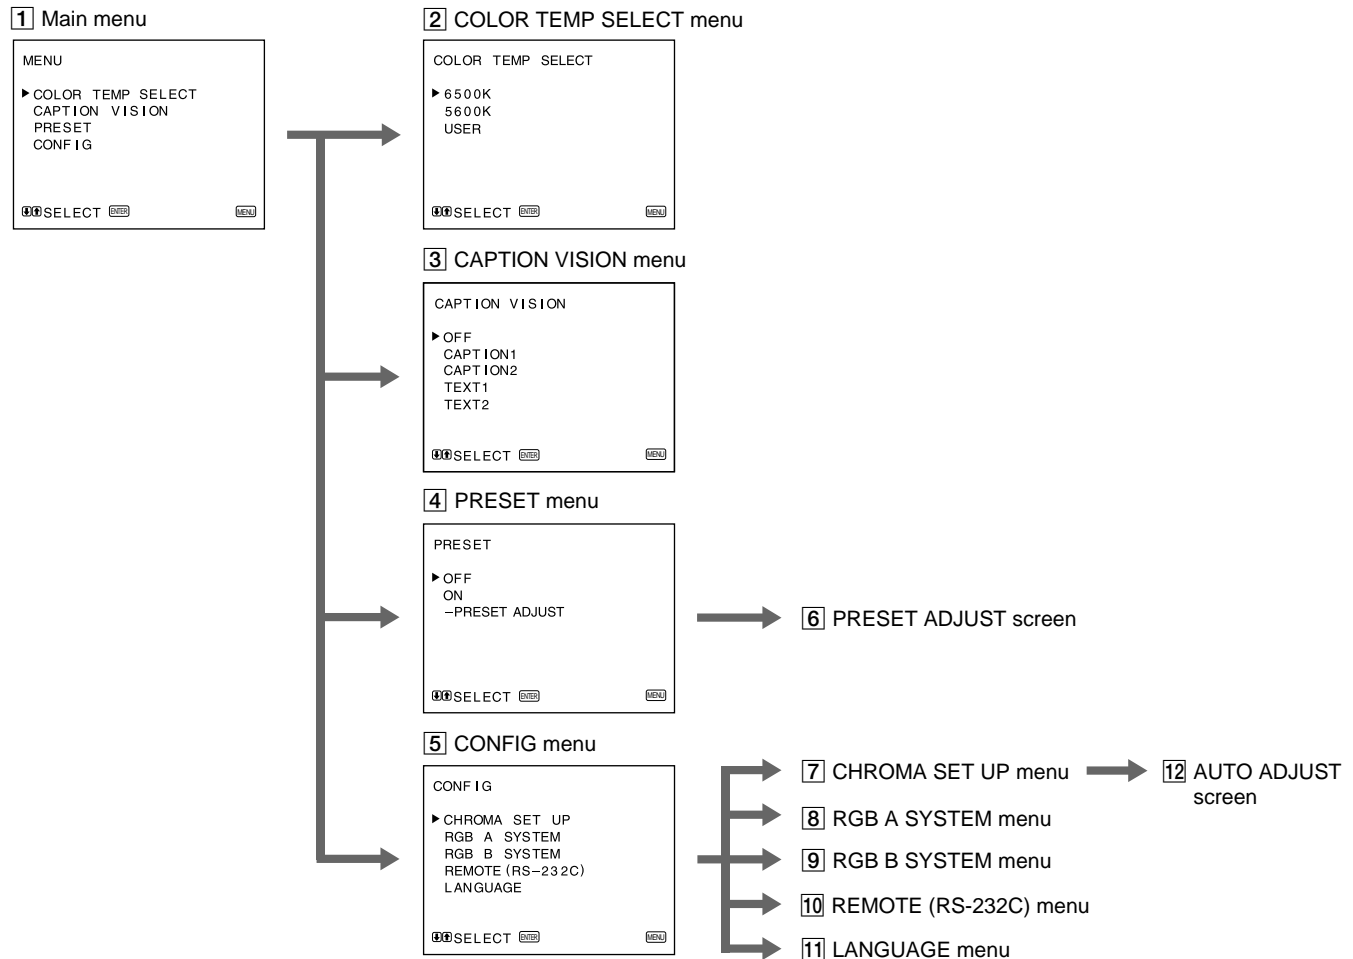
1 Main menu

MENU

▶COLOR TEMP SELECT
CAPTION VISION
PRESET
CONFIG

⇩⇧SELECT ENTER MENU

2 COLOR TEMP SELECT menu

COLOR TEMP SELECT

▶6500K
5600K
USER

⇩⇧SELECT ENTER MENU

3 CAPTION VISION menu

CAPTION VISION

▶OFF
CAPTION1
CAPTION2
TEXT1
TEXT2

⇩⇧SELECT ENTER MENU

4 PRESET menu

PRESET

▶OFF
ON
–PRESET ADJUST

⇩⇧SELECT ENTER MENU

6 PRESET ADJUST screen

5 CONFIG menu

CONFIG

▶CHROMA SET UP
RGB A SYSTEM
RGB B SYSTEM
REMOTE (RS–232C)
LANGUAGE

⇩⇧SELECT ENTER MENU

7 CHROMA SET UP menu

12 AUTO ADJUST screen

8 RGB A SYSTEM menu

9 RGB B SYSTEM menu

10 REMOTE (RS-232C) menu

11 LANGUAGE menu